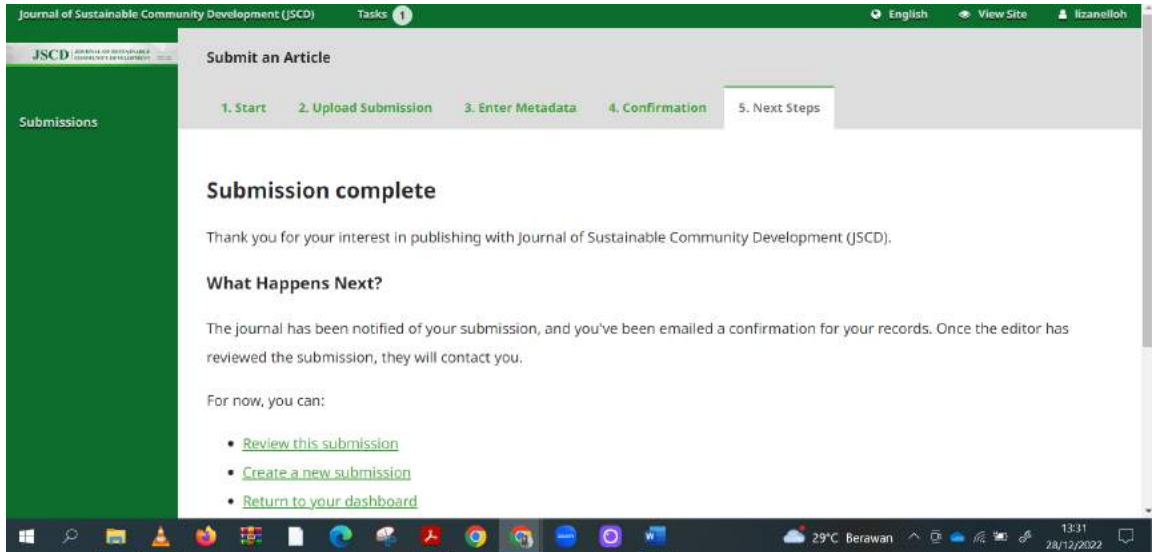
Journal of Sustainable Community Development (JSCD) Tasks 1 English View Site lizanelloh

JSCD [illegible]

Submissions

Submit an Article

1. Start 2. Upload Submission 3. Enter Metadata 4. Confirmation 5. Next Steps

Submission complete

Thank you for your interest in publishing with Journal of Sustainable Community Development (JSCD).

What Happens Next?

The journal has been notified of your submission, and you've been emailed a confirmation for your records. Once the editor has reviewed the submission, they will contact you.

For now, you can:

- Review this submission
- Create a new submission
- Return to your dashboard

29°C Berawan 13:31 28/12/2022